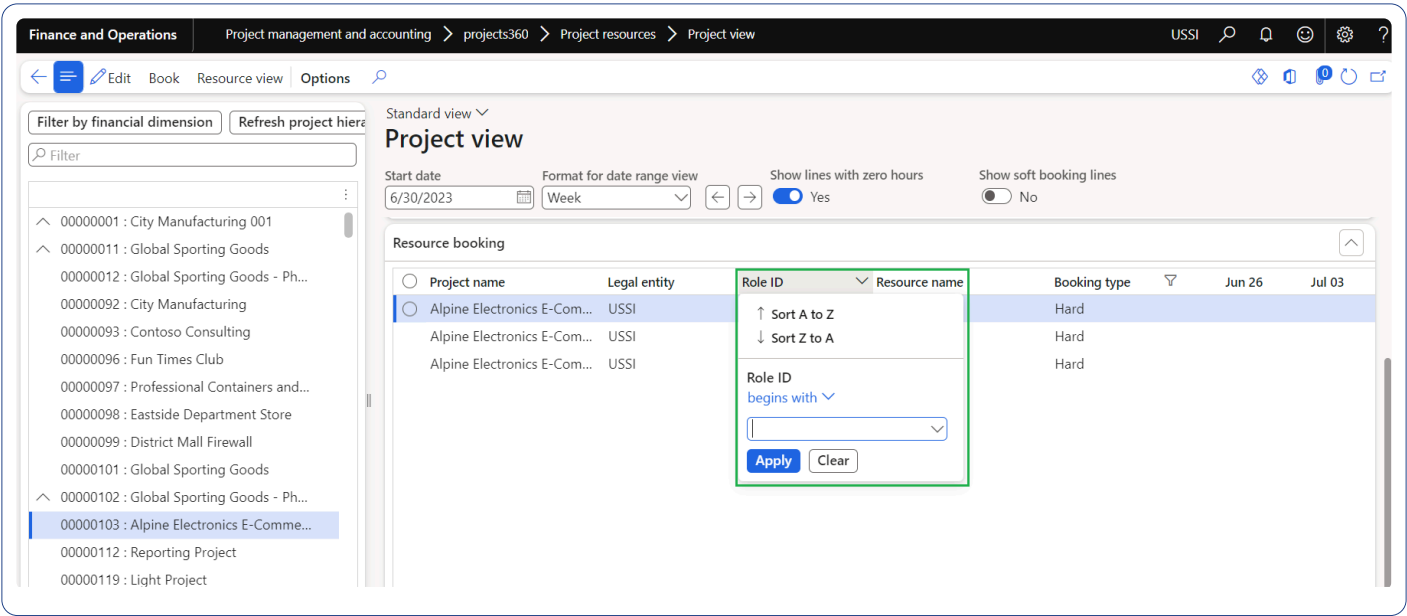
Finance and Operations Project management and accounting > projects360 > Project resources > Project view USSI

Edit Book Resource view Options

Filter by financial dimension Refresh project hiera

Filter

00000001 : City Manufacturing 001
00000011 : Global Sporting Goods
00000012 : Global Sporting Goods - Ph...
00000092 : City Manufacturing
00000093 : Contoso Consulting
00000096 : Fun Times Club
00000097 : Professional Containers and...
00000098 : Eastside Department Store
00000099 : District Mall Firewall
00000101 : Global Sporting Goods
00000102 : Global Sporting Goods - Ph...
00000103 : Alpine Electronics E-Comme...
00000112 : Reporting Project
00000119 : Light Project

Standard view

Project view

Start date
6/30/2023

Format for date range view
Week

Show lines with zero hours
Yes

Show soft booking lines
No

Resource booking

| Project name | Legal entity | Role ID | Resource name | Booking type | Jun 26 | Jul 03 |
|---|---|---|---|---|---|---|
| Alpine Electronics E-Com... | USSI | | | Hard | | |
| Alpine Electronics E-Com... | USSI | | | Hard | | |
| Alpine Electronics E-Com... | USSI | | | Hard | | |

Sort A to Z
Sort Z to A

Role ID
begins with

Apply Clear